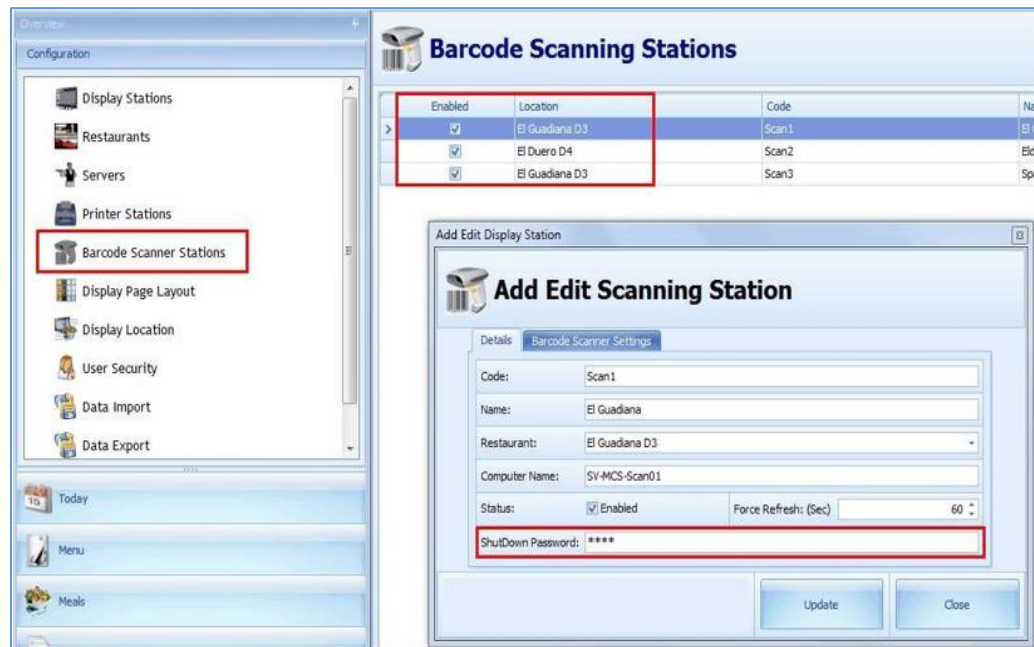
Overview

Configuration

Display Stations

Restaurants

Servers

Printer Stations

Barcode Scanner Stations

Display Page Layout

Display Location

User Security

Data Import

Data Export

Today

Menu

Meals

Barcode Scanning Stations

| Enabled | Location | Code | Na |
|---|---|---|---|
| ☑ | El Guadiana D3 | Scan1 | El |
| ☑ | El Duero D4 | Scan2 | Eld |
| ☑ | El Guadiana D3 | Scan3 | Sp |

Add Edit Display Station

Add Edit Scanning Station

Details | Barcode Scanner Settings

Code: Scan1

Name: El Guadiana

Restaurant: El Guadiana D3

Computer Name: SV-MCS-Scan01

Status: ☑ Enabled | Force Refresh: (Sec) 60

ShutDown Password: ****

Update | Close